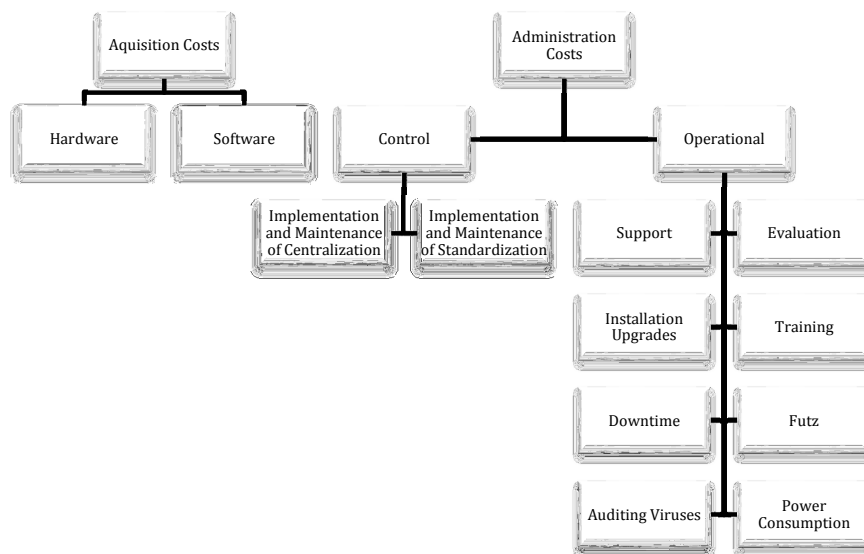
Aquisition Costs

Hardware

Software

Administration Costs

Control

Operational

Implementation and Maintenance of Centralization

Implementation and Maintenance of Standardization

Support

Evaluation

Installation Upgrades

Training

Downtime

Futz

Auditing Viruses

Power Consumption